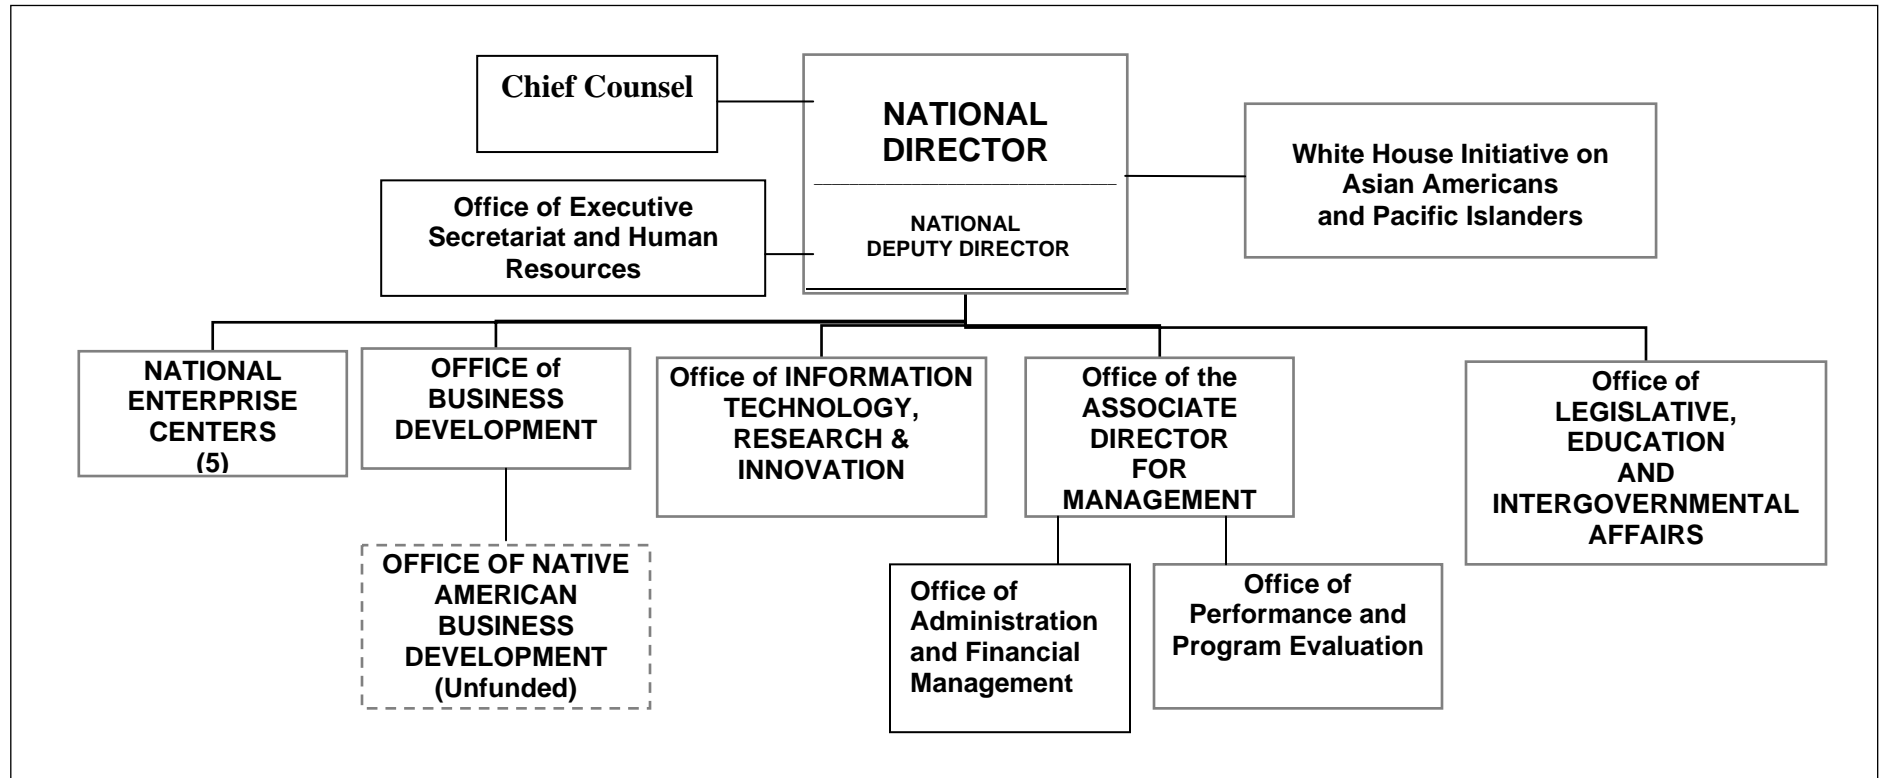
Chief Counsel

NATIONAL DIRECTOR

NATIONAL DEPUTY DIRECTOR

White House Initiative on Asian Americans and Pacific Islanders

Office of Executive Secretariat and Human Resources

NATIONAL ENTERPRISE CENTERS (5)

OFFICE of BUSINESS DEVELOPMENT

OFFICE OF NATIVE AMERICAN BUSINESS DEVELOPMENT (Unfunded)

Office of INFORMATION TECHNOLOGY, RESEARCH & INNOVATION

Office of the ASSOCIATE DIRECTOR FOR MANAGEMENT

Office of Administration and Financial Management

Office of Performance and Program Evaluation

Office of LEGISLATIVE, EDUCATION AND INTERGOVERNMENTAL AFFAIRS